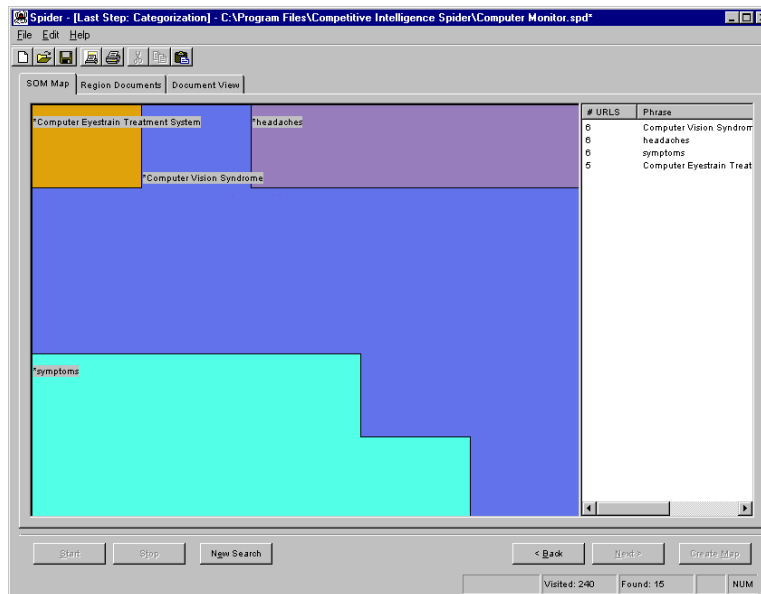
Spider - [Last Step: Categorization] - C:\Program Files\Competitive Intelligence Spider\Computer Monitor.spd*

File Edit Help

SOM Map | Region Documents | Document View

*Computer Eyestrain Treatment System
*headaches
*Computer Vision Syndrome
*symptoms

| # URLS | Phrase |
|---|---|
| 6 | Computer Vision Syndrom |
| 6 | headaches |
| 6 | symptoms |
| 5 | Computer Eyestrain Treat |

Start | Stop | New Search | < Back | Next > | Create Map

Visited: 240 | Found: 15 | NUM